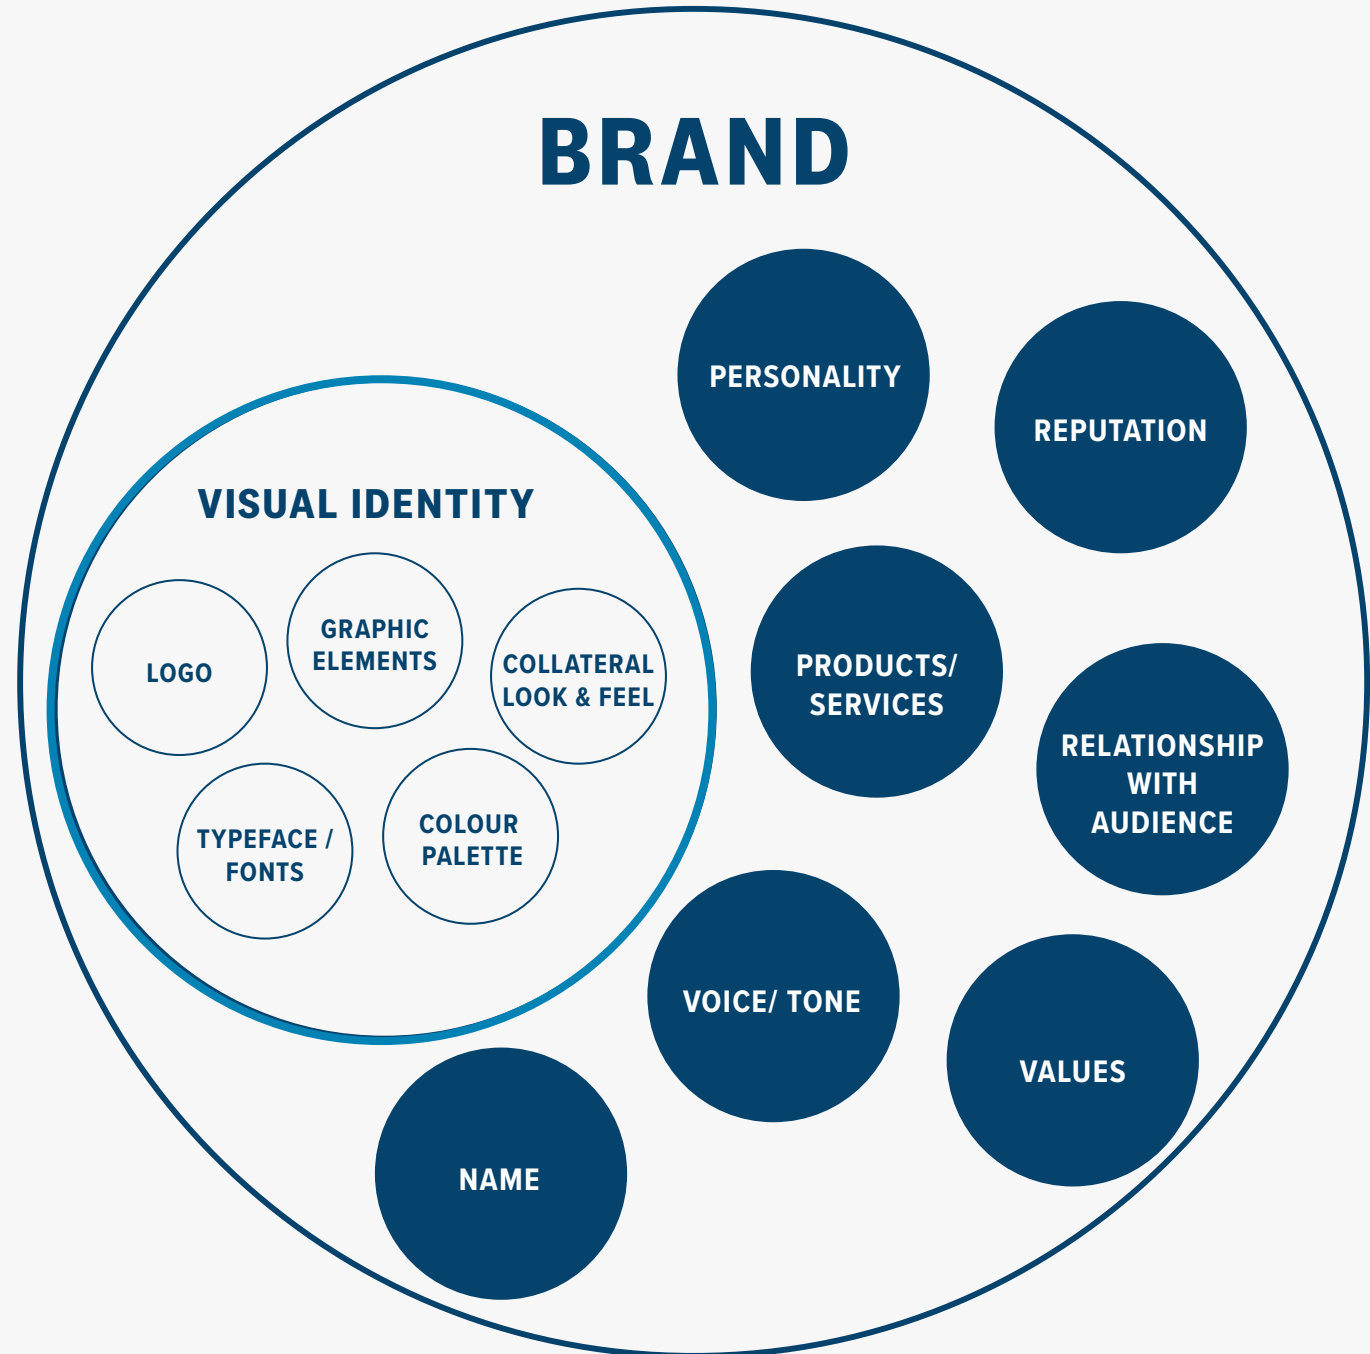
BRAND

PERSONALITY

REPUTATION

VISUAL IDENTITY

LOGO

GRAPHIC ELEMENTS

COLLATERAL LOOK & FEEL

TYPEFACE / FONTS

COLOUR PALETTE

PRODUCTS/ SERVICES

RELATIONSHIP WITH AUDIENCE

VOICE/ TONE

VALUES

NAME